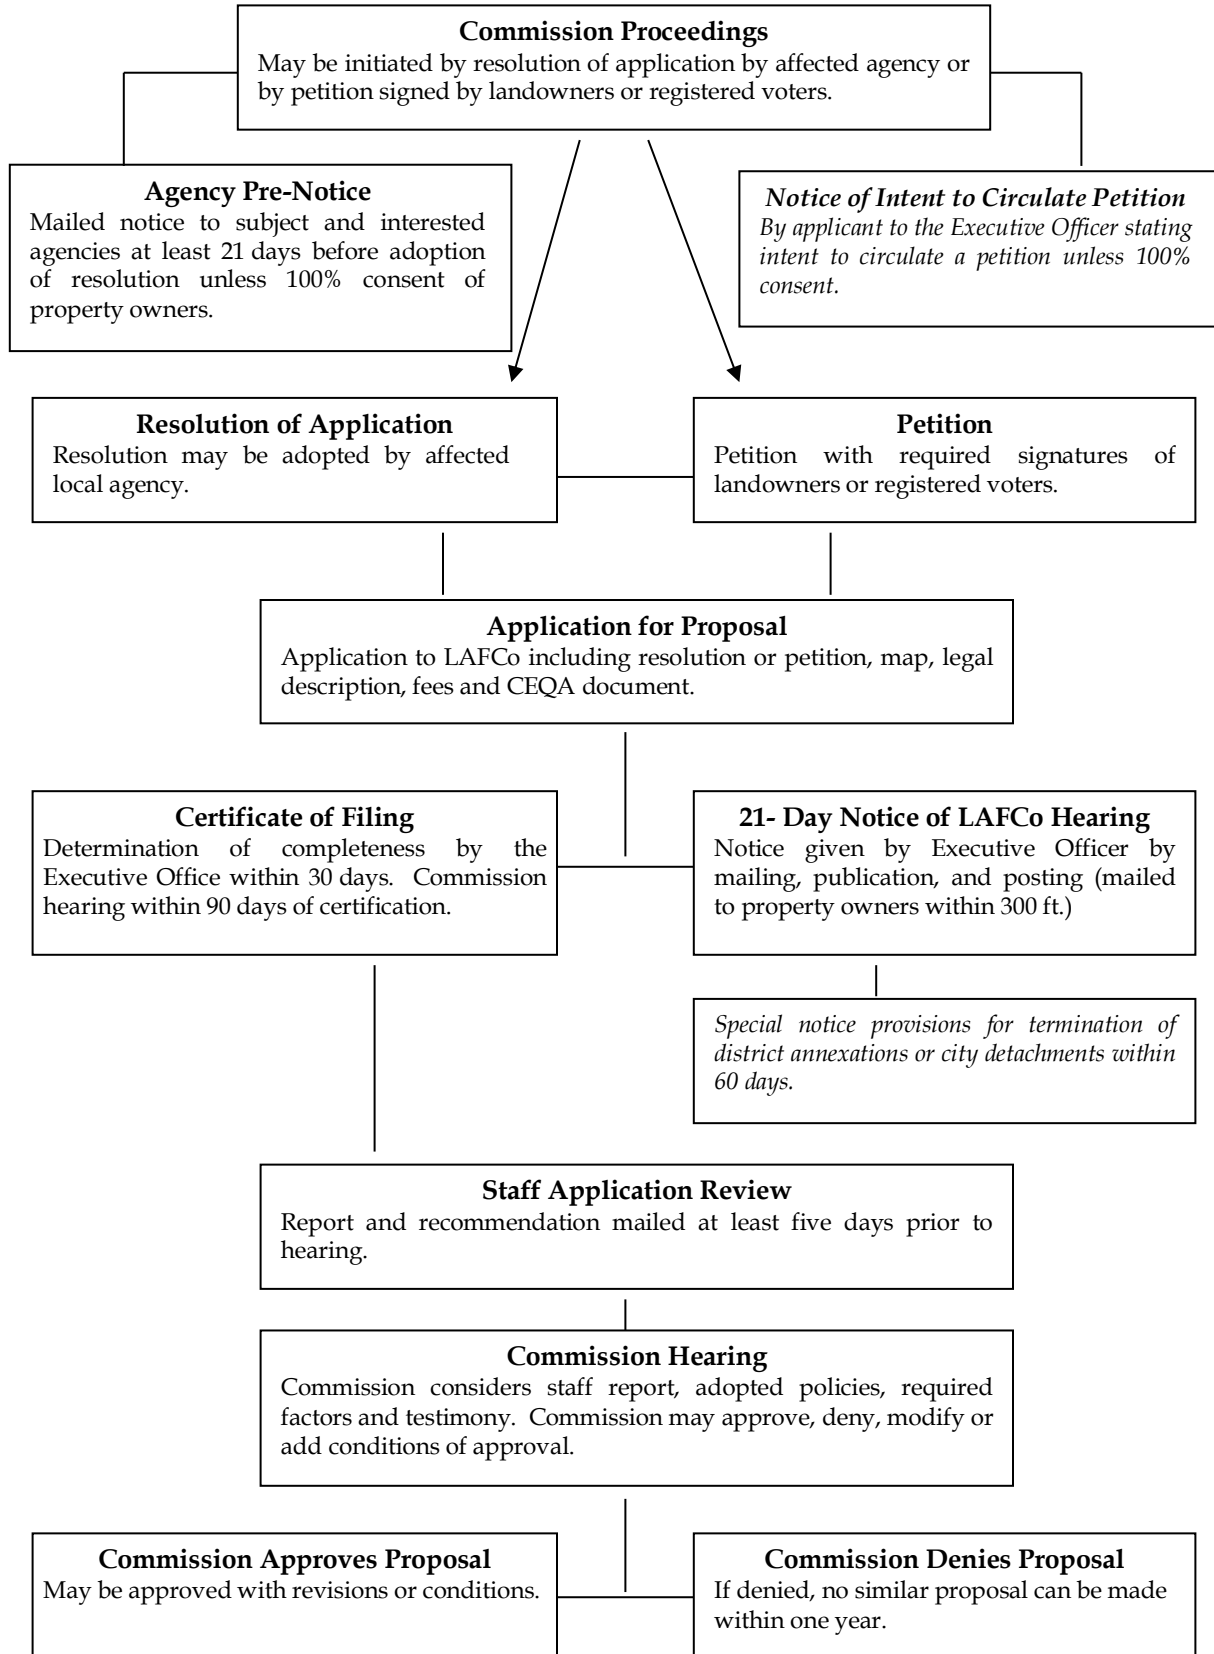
**Commission Proceedings**
May be initiated by resolution of application by affected agency or by petition signed by landowners or registered voters.

**Agency Pre-Notice**
Mailed notice to subject and interested agencies at least 21 days before adoption of resolution unless 100% consent of property owners.

*Notice of Intent to Circulate Petition*
*By applicant to the Executive Officer stating intent to circulate a petition unless 100% consent.*

**Resolution of Application**
Resolution may be adopted by affected local agency.

**Petition**
Petition with required signatures of landowners or registered voters.

**Application for Proposal**
Application to LAFCo including resolution or petition, map, legal description, fees and CEQA document.

**Certificate of Filing**
Determination of completeness by the Executive Office within 30 days. Commission hearing within 90 days of certification.

**21- Day Notice of LAFCo Hearing**
Notice given by Executive Officer by mailing, publication, and posting (mailed to property owners within 300 ft.)

*Special notice provisions for termination of district annexations or city detachments within 60 days.*

**Staff Application Review**
Report and recommendation mailed at least five days prior to hearing.

**Commission Hearing**
Commission considers staff report, adopted policies, required factors and testimony. Commission may approve, deny, modify or add conditions of approval.

**Commission Approves Proposal**
May be approved with revisions or conditions.

**Commission Denies Proposal**
If denied, no similar proposal can be made within one year.